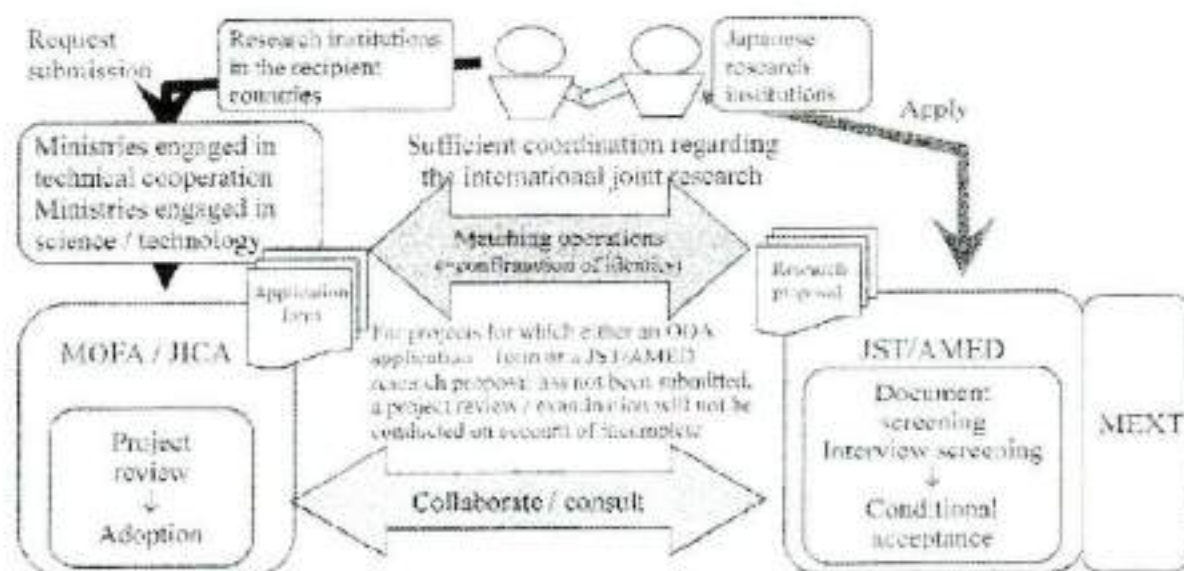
Request submission

Research institutions in the recipient countries

Japanese research institutions

Apply

Ministries engaged in technical cooperation Ministries engaged in science / technology

Sufficient coordination regarding the international joint research

Matching operations (=confirmation of identity)

Application form

Research proposal

MOFA / JICA

Project review
↓
Adoption

For projects for which either an ODA application form or a JST/AMED research proposal has not been submitted, a project review / examination will not be conducted on account of incomplete

Collaborate / consult

JST/AMED

Document screening
Interview screening
↓
Conditional acceptance

MEXT